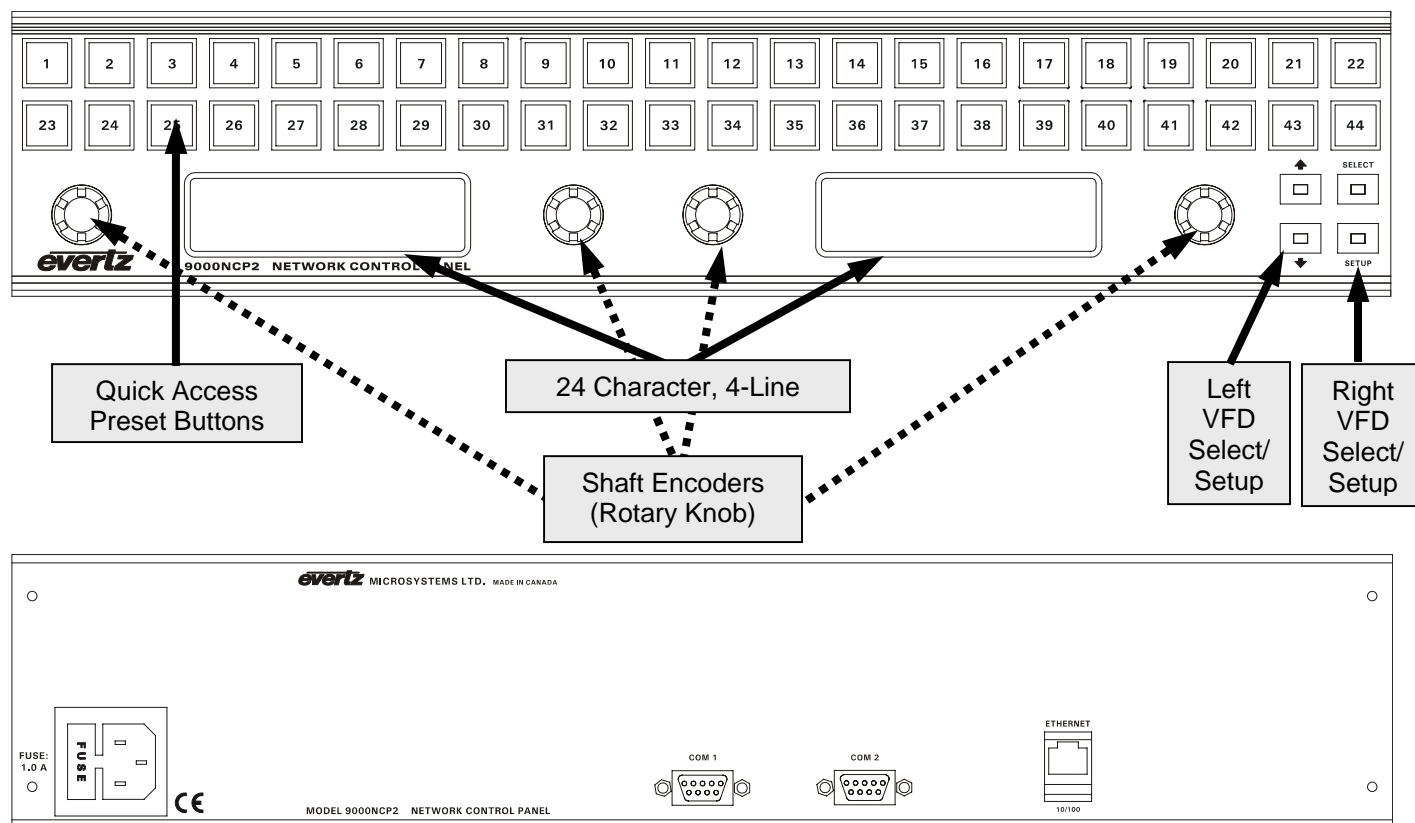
1 2 3 4 5 6 7 8 9 10 11 12 13 14 15 16 17 18 19 20 21 22

23 24 25 26 27 28 29 30 31 32 33 34 35 36 37 38 39 40 41 42 43 44

SELECT

SETUP

evertz

9000NCP2 NETWORK CONTROL PANEL

Quick Access Preset Buttons

24 Character, 4-Line

Left VFD Select/ Setup

Right VFD Select/ Setup

Shaft Encoders (Rotary Knob)

evertz MICROSYSTEMS LTD. MADE IN CANADA

FUSE: 1.0 A

FUSE

CE

MODEL 9000NCP2 NETWORK CONTROL PANEL

COM 1

COM 2

ETHERNET

10/100